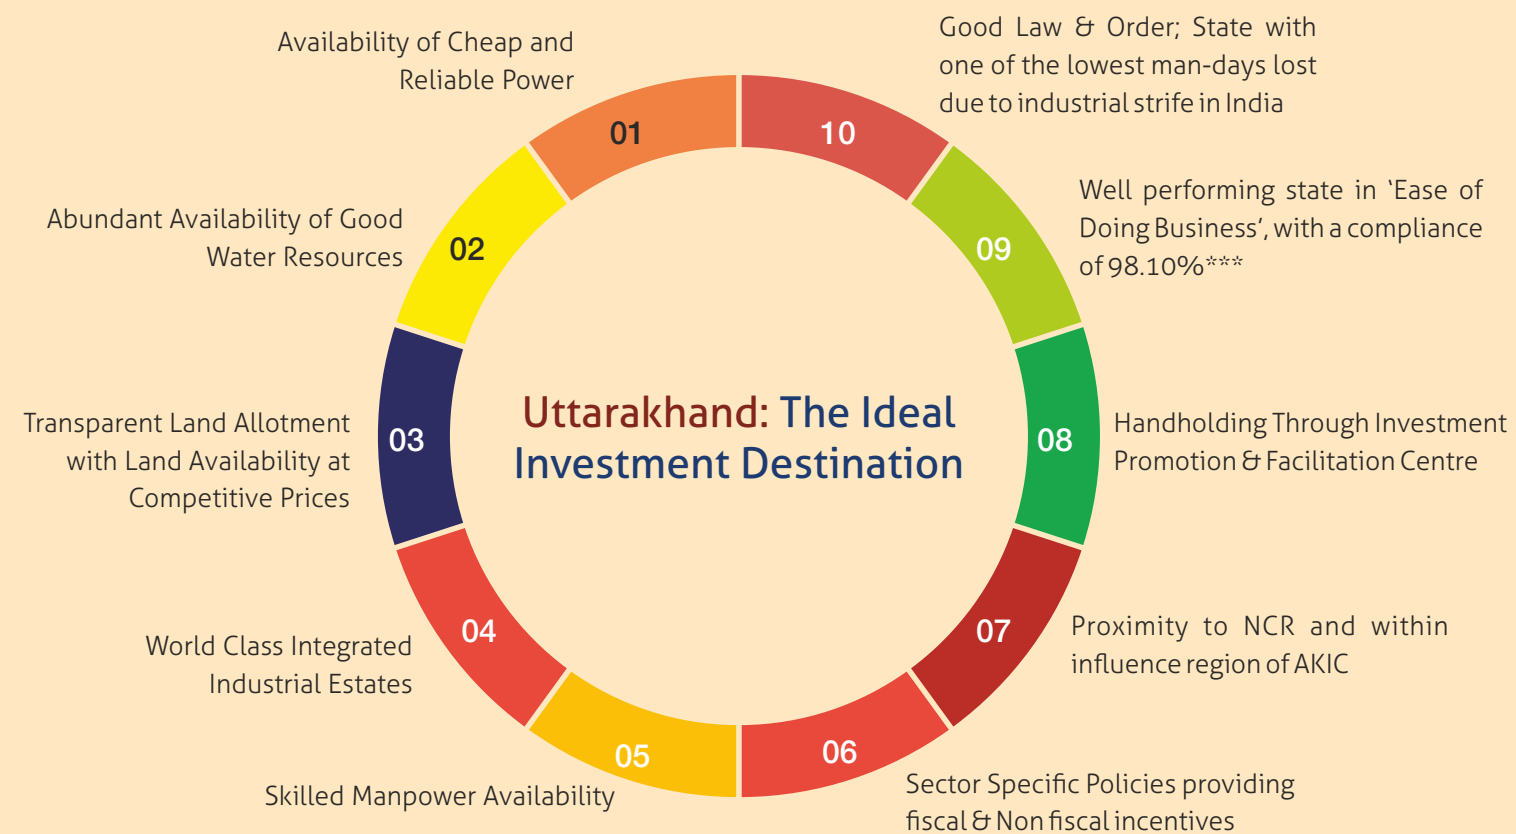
Availability of Cheap and Reliable Power

01

10

Good Law & Order; State with one of the lowest man-days lost due to industrial strife in India

Abundant Availability of Good Water Resources

02

09

Well performing state in 'Ease of Doing Business', with a compliance of 98.10%***

Transparent Land Allotment with Land Availability at Competitive Prices

03

Uttarakhand: The Ideal Investment Destination

08

Handholding Through Investment Promotion & Facilitation Centre

World Class Integrated Industrial Estates

04

07

Proximity to NCR and within influence region of AKIC

05

06

Skilled Manpower Availability

Sector Specific Policies providing fiscal & Non fiscal incentives